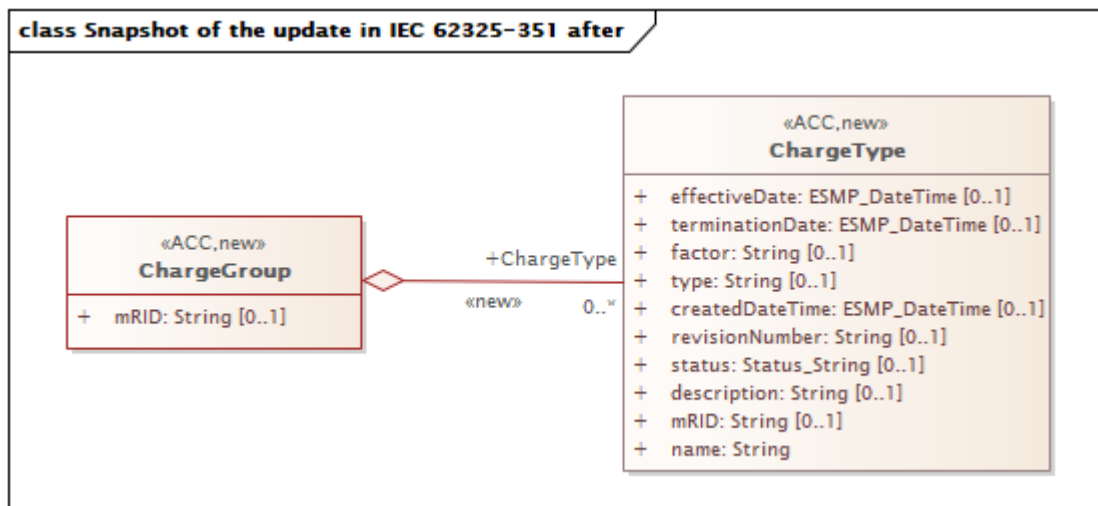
class Snapshot of the update in IEC 62325-351 after

«ACC,new»
ChargeGroup

+ mRID: String [0..1]

+ChargeType

«new»

0..*

«ACC,new»
ChargeType

+ effectiveDate: ESMP_DateTime [0..1]
+ terminationDate: ESMP_DateTime [0..1]
+ factor: String [0..1]
+ type: String [0..1]
+ createdDateTime: ESMP_DateTime [0..1]
+ revisionNumber: String [0..1]
+ status: Status_String [0..1]
+ description: String [0..1]
+ mRID: String [0..1]
+ name: String